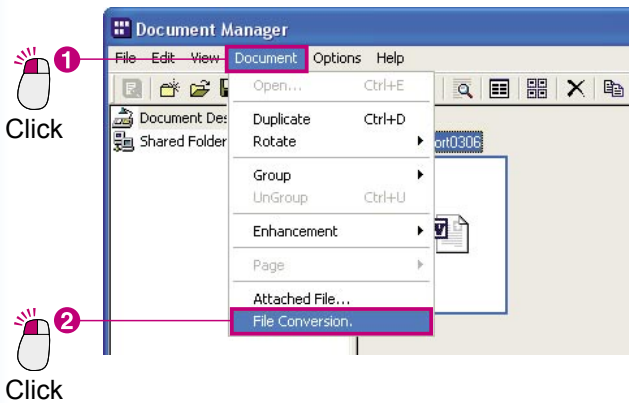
Document Manager

File Edit View Document Options Help

1 Click

Document Des

Shared Folder

Open... Ctrl+E

Duplicate Ctrl+D

Rotate

Group

UnGroup Ctrl+U

Enhancement

Page

Attached File...

File Conversion.

ort0306

2 Click